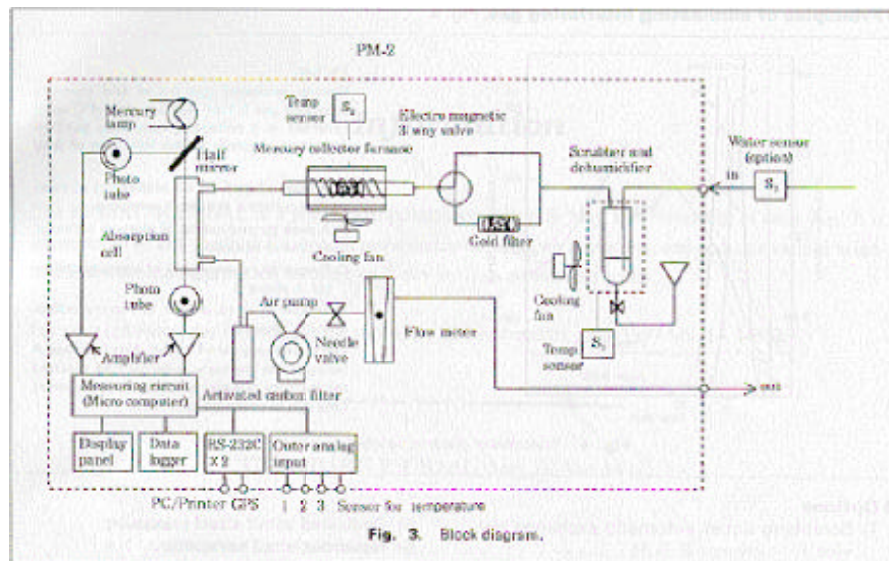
PM-2

Mercury lamp

Photo tube

Half mirror

Absorption cell

Photo tube

Amplifier

Measuring circuit (Micro computer)

Display panel

Data logger

Temp sensor

$S_2$

Electro magnetic 3 way valve

Mercury collector furnace

Cooling fan

Gold filter

Air pump

Needle valve

Flow meter

Activated carbon filter

RS-232C X 2

Outer analog input

Scrubber and dehumidifier

Cooling fan

Temp sensor

$S_3$

Water sensor (option)

in

$S_1$

out

PC/Printer GPS

1 2 3 Sensor for temperature

Fig. 3. Block diagram.